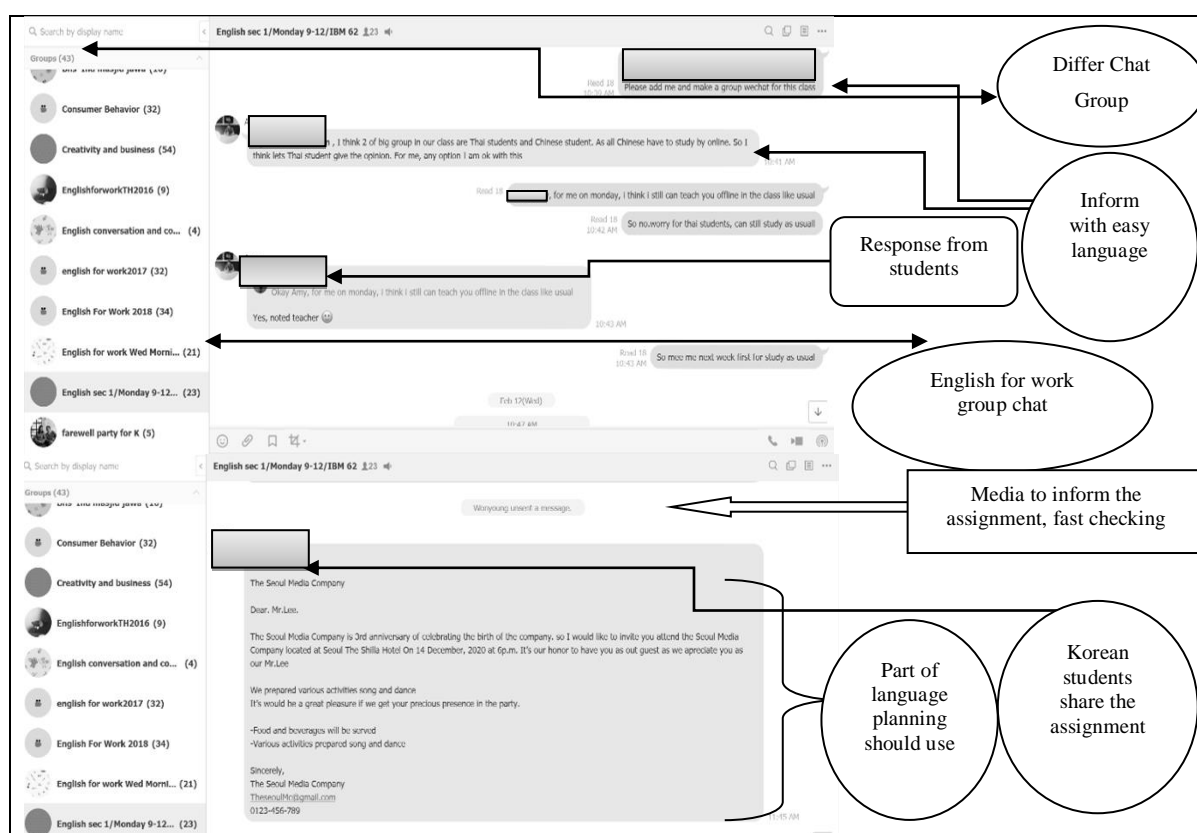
Search by display name

English sec 1/Monday 9-12/IBM 62 23

Groups (43)

Consumer Behavior (32)

Creativity and business (54)

EnglishforworkTH2016 (9)

English conversation and co... (4)

english for work2017 (32)

English For Work 2018 (34)

English for work Wed Morni... (21)

English sec 1/Monday 9-12... (23)

farewell party for K (5)

Read 18 10:30 AM Please add me and make a group wechat for this class

Differ Chat Group

, I think 2 of big group in our class are Thai students and Chinese student. As all Chinese have to study by online. So I think lets Thai student give the opinion. For me, any option I am ok with this

10:41 AM

Read 18 , for me on monday, i think i still can teach you offline in the class like usual

Read 18 10:42 AM So no worry for thai students, can still study as usual

Inform with easy language

Response from students

Okay Amy, for me on monday, i think i still can teach you offline in the class like usual

Yes, noted teacher

10:43 AM

Read 18 10:43 AM So mee me next week first for study as usual

English for work group chat

Feb 17(Wed)

10:47 AM

Search by display name

English sec 1/Monday 9-12/IBM 62 23

Groups (43)

Consumer Behavior (32)

Creativity and business (54)

EnglishforworkTH2016 (9)

English conversation and co... (4)

english for work2017 (32)

English For Work 2018 (34)

English for work Wed Morni... (21)

English sec 1/Monday 9-12... (23)

Wonyoung unsent a message.

Media to inform the assignment, fast checking

The Seoul Media Company

Dear. Mr.Lee.

The Seoul Media Company is 3rd anniversary of celebrating the birth of the company. so I would like to invite you attend the Seoul Media Company located at Seoul The Shilla Hotel On 14 December, 2020 at 6p.m. It's our honor to have you as out guest as we apreciate you as our Mr.Lee

We prepared various activities song and dance
It's would be a great pleasure if we get your precious presence in the party.

-Food and beverages will be served
-Various activities prepared song and dance

Sincerely,
The Seoul Media Company
TheseoulMc@gmail.com
0123-456-789

11:45 AM

Part of language planning should use

Korean students share the assignment